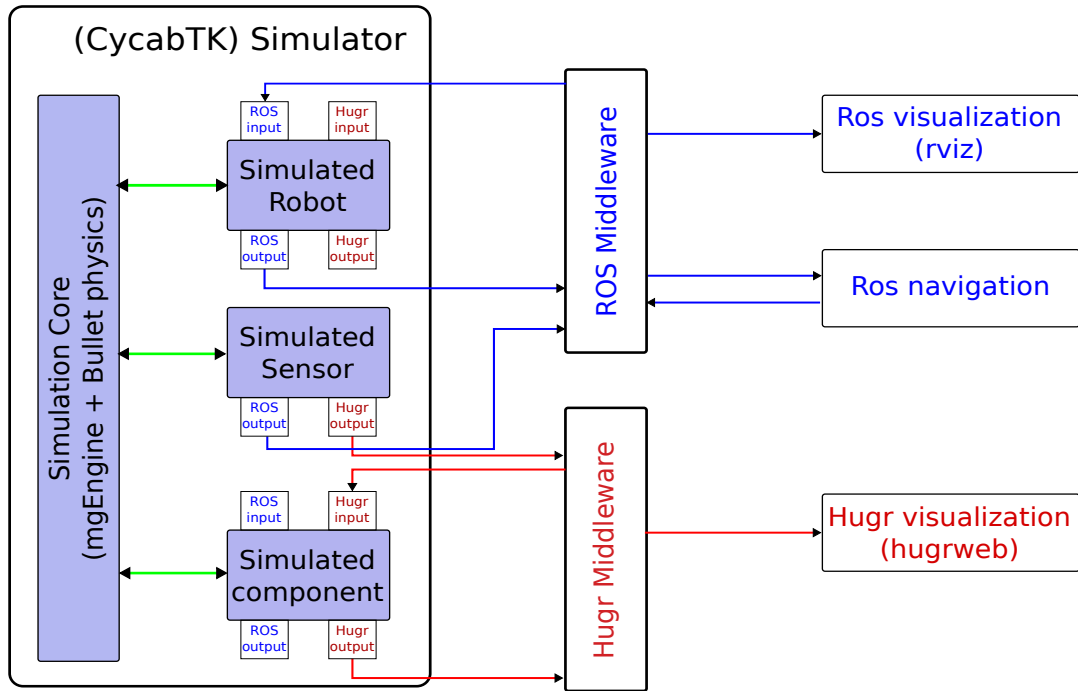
(CycabTK) Simulator

Simulation Core
(mgEngine + Bullet physics)

ROS input

Hugr input

Simulated Robot

ROS output

Hugr output

Simulated Sensor

ROS output

Hugr output

ROS input

Hugr input

Simulated component

ROS output

Hugr output

ROS Middleware

Hugr Middleware

Ros visualization (rviz)

Ros navigation

Hugr visualization (hugrweb)